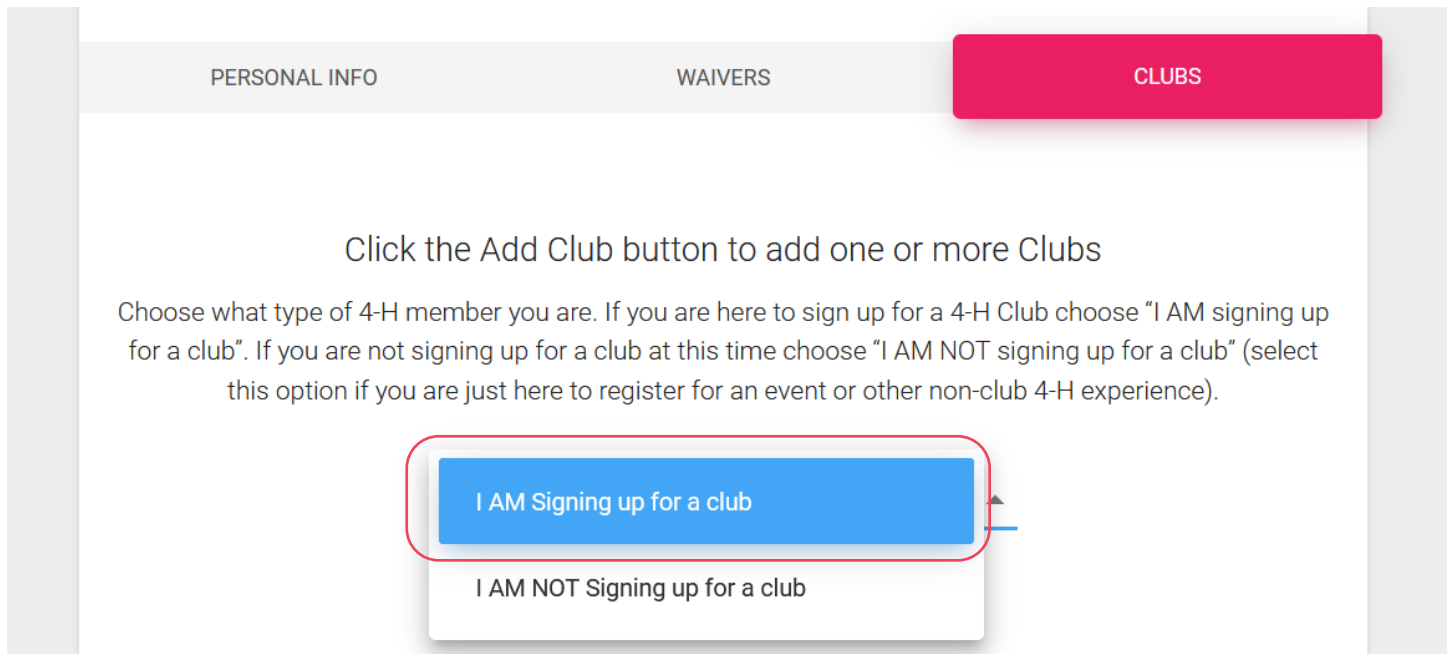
PERSONAL INFO

WAIVERS

CLUBS

Click the Add Club button to add one or more Clubs

Choose what type of 4-H member you are. If you are here to sign up for a 4-H Club choose “I AM signing up for a club”. If you are not signing up for a club at this time choose “I AM NOT signing up for a club” (select this option if you are just here to register for an event or other non-club 4-H experience).

I AM Signing up for a club

I AM NOT Signing up for a club